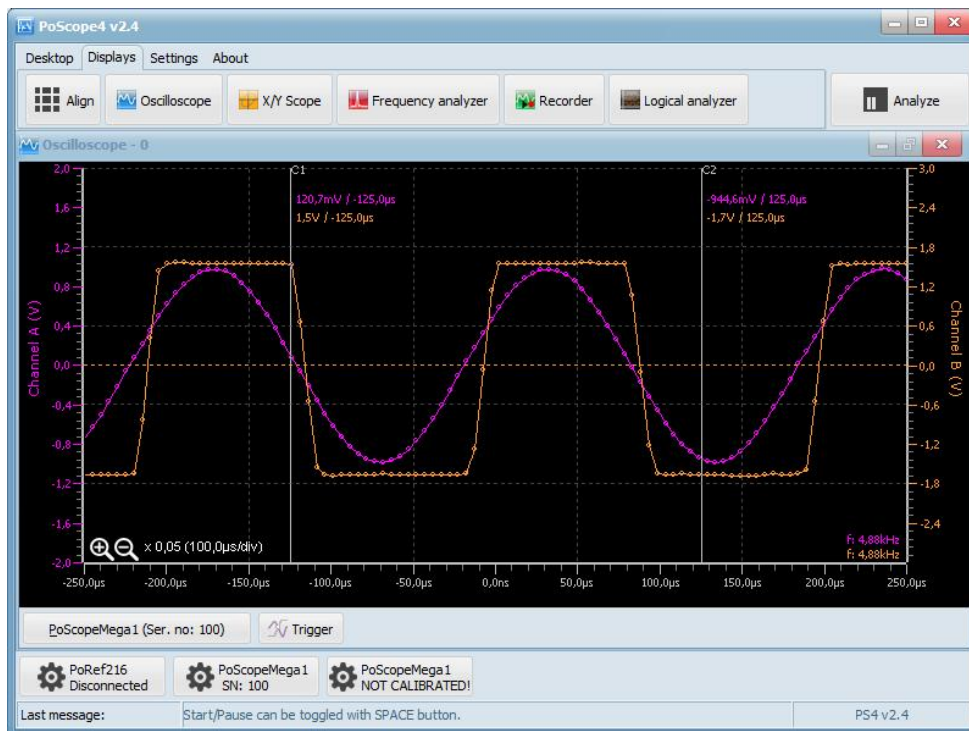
PoScope4 v2.4

Desktop Displays Settings About

Align Oscilloscope X/Y Scope Frequency analyzer Recorder Logical analyzer Analyze

Oscilloscope - 0

C1
120,7mV / -125,0µs
1,5V / -125,0µs

C2
-944,6mV / 125,0µs
-1,7V / 125,0µs

2,0
1,6
1,2
0,8
0,4
0,0
-0,4
-0,8
-1,2
-1,6
-2,0

Channel A (V)

3,0
2,4
1,8
1,2
0,6
0,0
-0,6
-1,2
-1,8
-2,4

Channel B (V)

x 0,05 (100,0µs/div)

f: 4,88kHz
f: 4,88kHz

-250,0µs -200,0µs -150,0µs -100,0µs -50,0µs 0,0ns 50,0µs 100,0µs 150,0µs 200,0µs 250,0µs

PoScopeMega1 (Ser. no: 100)
Trigger

PoRef216 Disconnected
PoScopeMega1 SN: 100
PoScopeMega1 NOT CALIBRATED!

Last message: Start/Pause can be toggled with SPACE button. PS4 v2.4